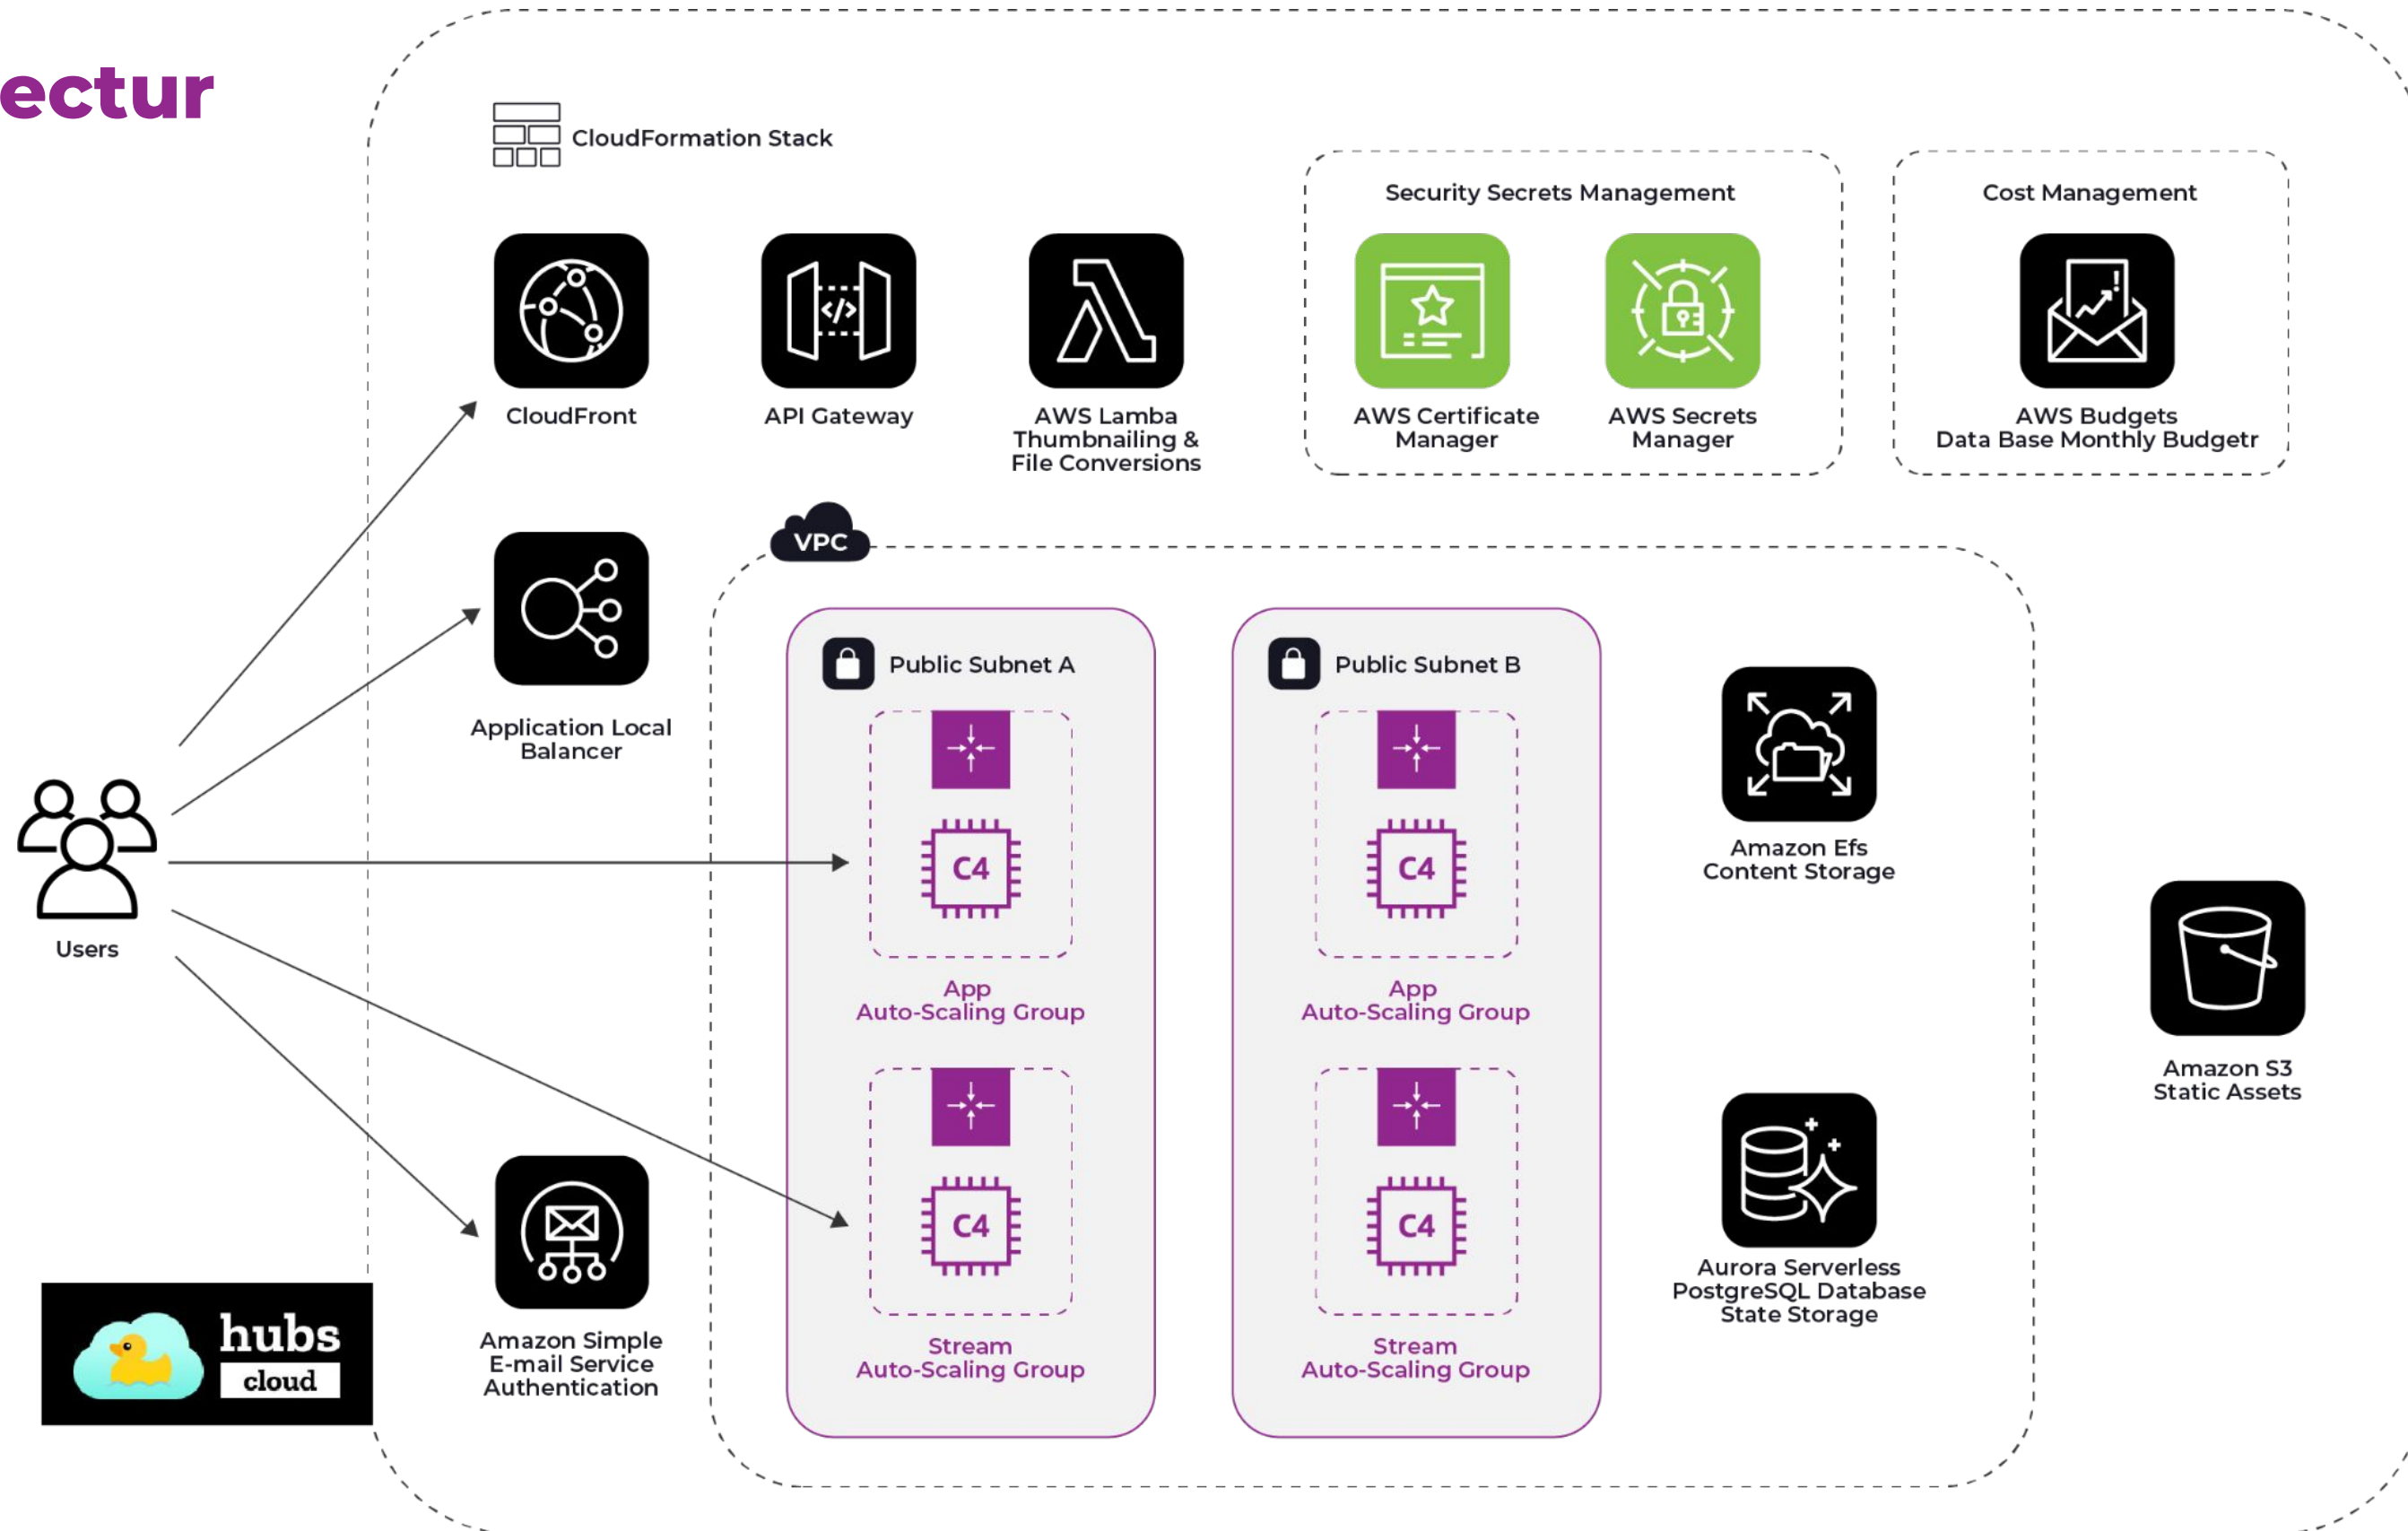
ectur

CloudFormation Stack

Security Secrets Management

Cost Management

CloudFront

API Gateway

AWS Lamba Thumbnailing & File Conversions

AWS Certificate Manager

AWS Secrets Manager

AWS Budgets Data Base Monthly Budgetr

VPC

Application Local Balancer

Public Subnet A

Public Subnet B

C4

App Auto-Scaling Group

C4

App Auto-Scaling Group

Amazon Efs Content Storage

Users

Amazon S3 Static Assets

C4

C4

Aurora Serverless PostgreSQL Database State Storage

hubs cloud

Amazon Simple E-mail Service Authentication

Stream Auto-Scaling Group

Stream Auto-Scaling Group